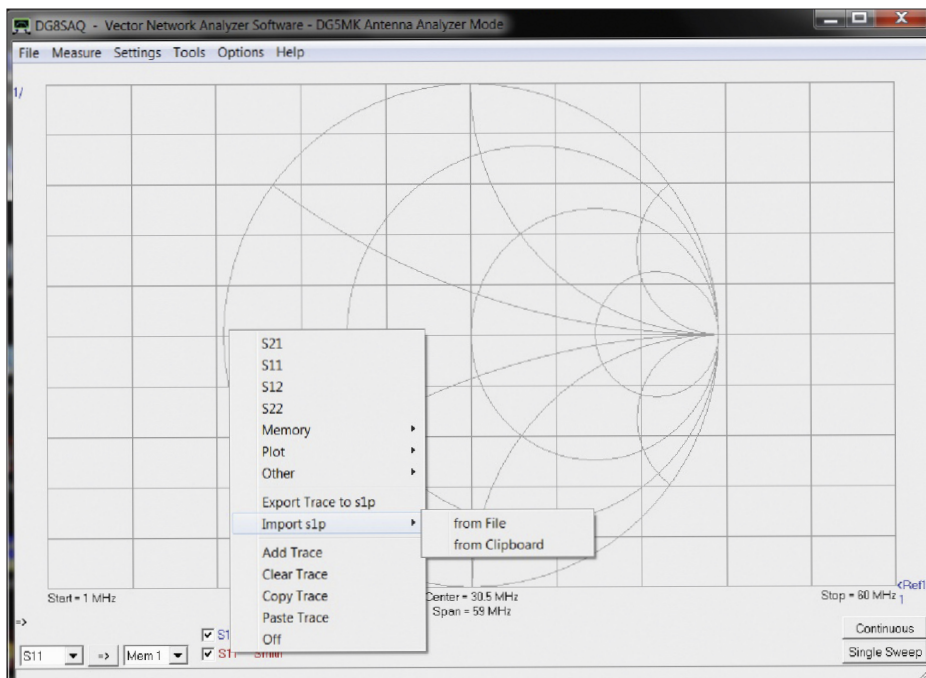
DG8SAQ - Vector Network Analyzer Software - DG5MK Antenna Analyzer Mode

File Measure Settings Tools Options Help

1/

S21
S11
S12
S22
Memory
Plot
Other
Export Trace to s1p
Import s1p
Add Trace
Clear Trace
Copy Trace
Paste Trace
Off

from File
from Clipboard

Start = 1 MHz

Center = 30.5 MHz
Span = 59 MHz

Stop = 60 MHz

<Ref1
1

=>

S11 => Mem 1

S1
S1 Smith

Continuous
Single Sweep